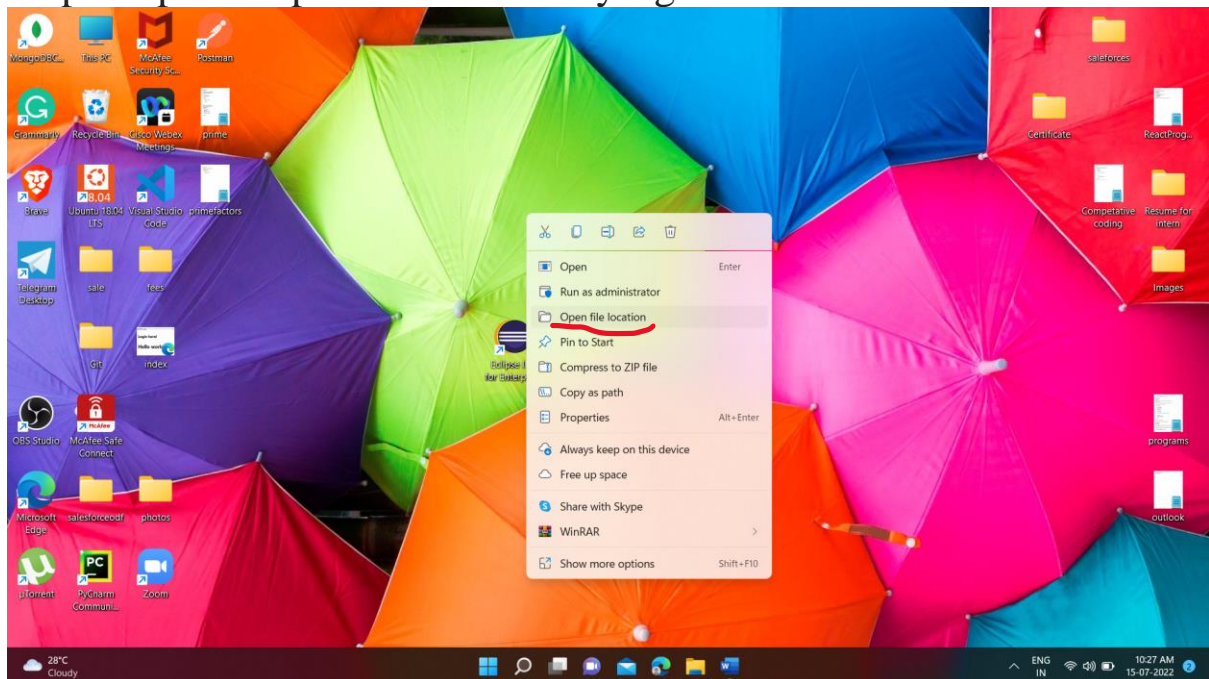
MongoDBC...
This PC
McAfee Security Sc...
Postman
Grammarly
Recycle Bin
Cisco Webex Meetings
prime
Brave
Ubuntu 18.04 LTS
Visual Studio Code
primefactors
Telegram Desktop
sale
fees
Git
index
OBS Studio
McAfee Safe Connect
Microsoft Edge
salesforceodf
photos
µTorrent
PyCharm Communi...
Zoom
Eclipse I... for Enterp...

Open Enter
Run as administrator
Open file location
Pin to Start
Compress to ZIP file
Copy as path
Properties Alt+Enter
Always keep on this device
Free up space
Share with Skype
WinRAR
Show more options Shift+F10

saleforces
Certificate
ReactProg...
Competative coding
Resume for intern
Images
programs
outlook

28°C Cloudy
ENG IN
10:27 AM 15-07-2022
2